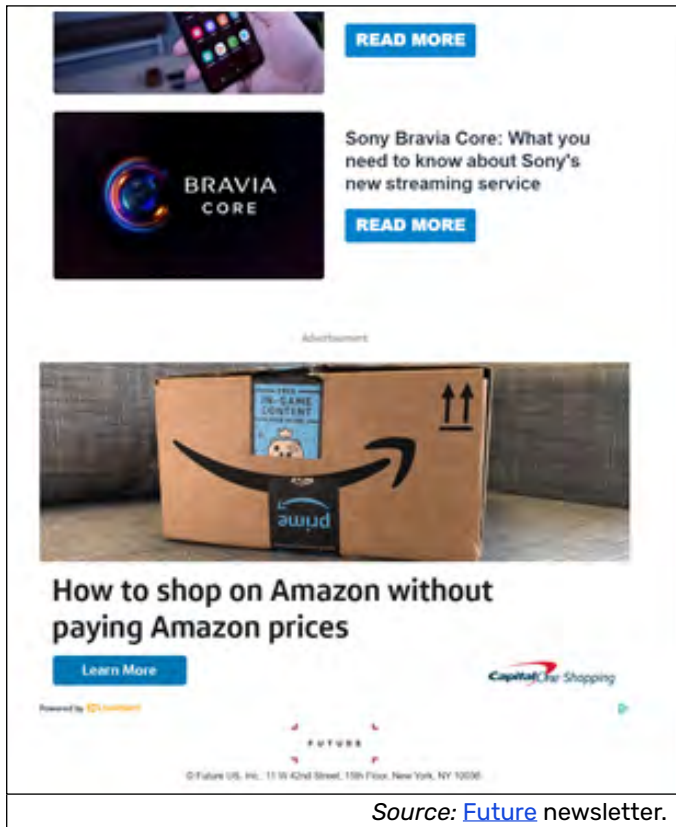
READ MORE

BRAVIA CORE

Sony Bravia Core: What you need to know about Sony's new streaming service

READ MORE

Advertisement

FREE IN-GAME CONTENT

prime

How to shop on Amazon without paying Amazon prices

Learn More

Capital One Shopping

Powered by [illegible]

FUTURE

© Future US, Inc. 11 W 42nd Street, 15th Floor, New York, NY 10036

Source: Future newsletter.